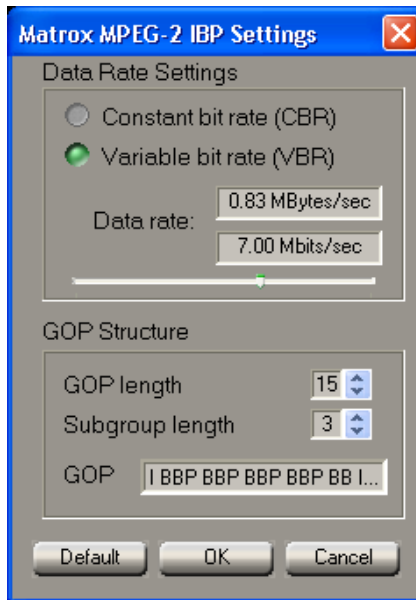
Matrox MPEG-2 IBP Settings

Data Rate Settings

Constant bit rate (CBR)

Variable bit rate (VBR)

Data rate: 0.83 MBytes/sec

7.00 Mbits/sec

GOP Structure

GOP length 15

Subgroup length 3

GOP I BBP BBP BBP BBP BB I...

Default

OK

Cancel